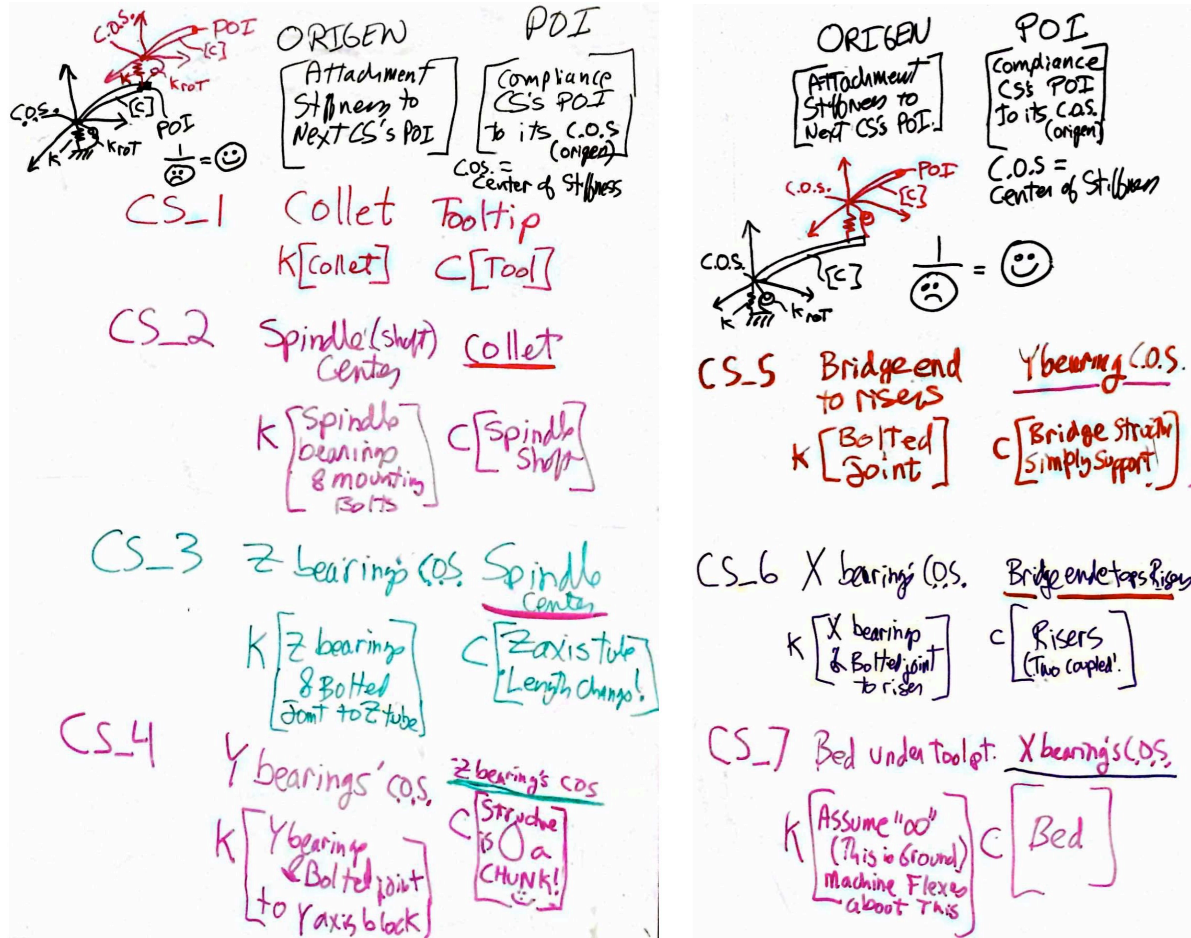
C.O.S. POI [C] K $K_{roT}$ C.O.S. [C] POI K $K_{roT}$ $\frac{1}{☹}$ = ☺

ORIGEN
[Attachment Stiffness to Next CS's POI]

POI
[Compliance CS's POI to its C.O.S (origen)]

C.O.S. = Center of Stiffness

CS_1 Collet Tooltip
K[Collet] C[Tool]

CS_2 Spindle (shaft) Center Collet
K[Spindle bearings & mounting Bolts] C[Spindle Shaft]

CS_3 Z bearing's C.O.S. Spindle Center
K[Z bearings & Bolted Joint to Z tube] C[Z axis tube Length change!]

CS_4 Y bearings' C.O.S. Z bearing's C.O.S
K[Y bearings & Bolted joint to Y axis block] C[Structure is a CHUNK! ☺]

ORIGEN
[Attachment Stiffness to Next CS's POI.]

POI
[Compliance CS's POI to its C.O.S. (origen)]

C.O.S = Center of Stiffness

C.O.S. POI [C] C.O.S. [C] K $K_{roT}$ $\frac{1}{☹}$ = ☺

CS_5 Bridge end to risers Y bearing C.O.S.
K[Bolted Joint] C[Bridge Struct Simply Support]

CS_6 X bearing's C.O.S. Bridge ends to risers
K[X bearings & Bolted joint to risers] C[Risers (Two coupled!)]

CS_7 Bed under toolpt. X bearing's C.O.S.
K[Assume "∞" (This is Ground) machine Flexes about This] C[Bed]